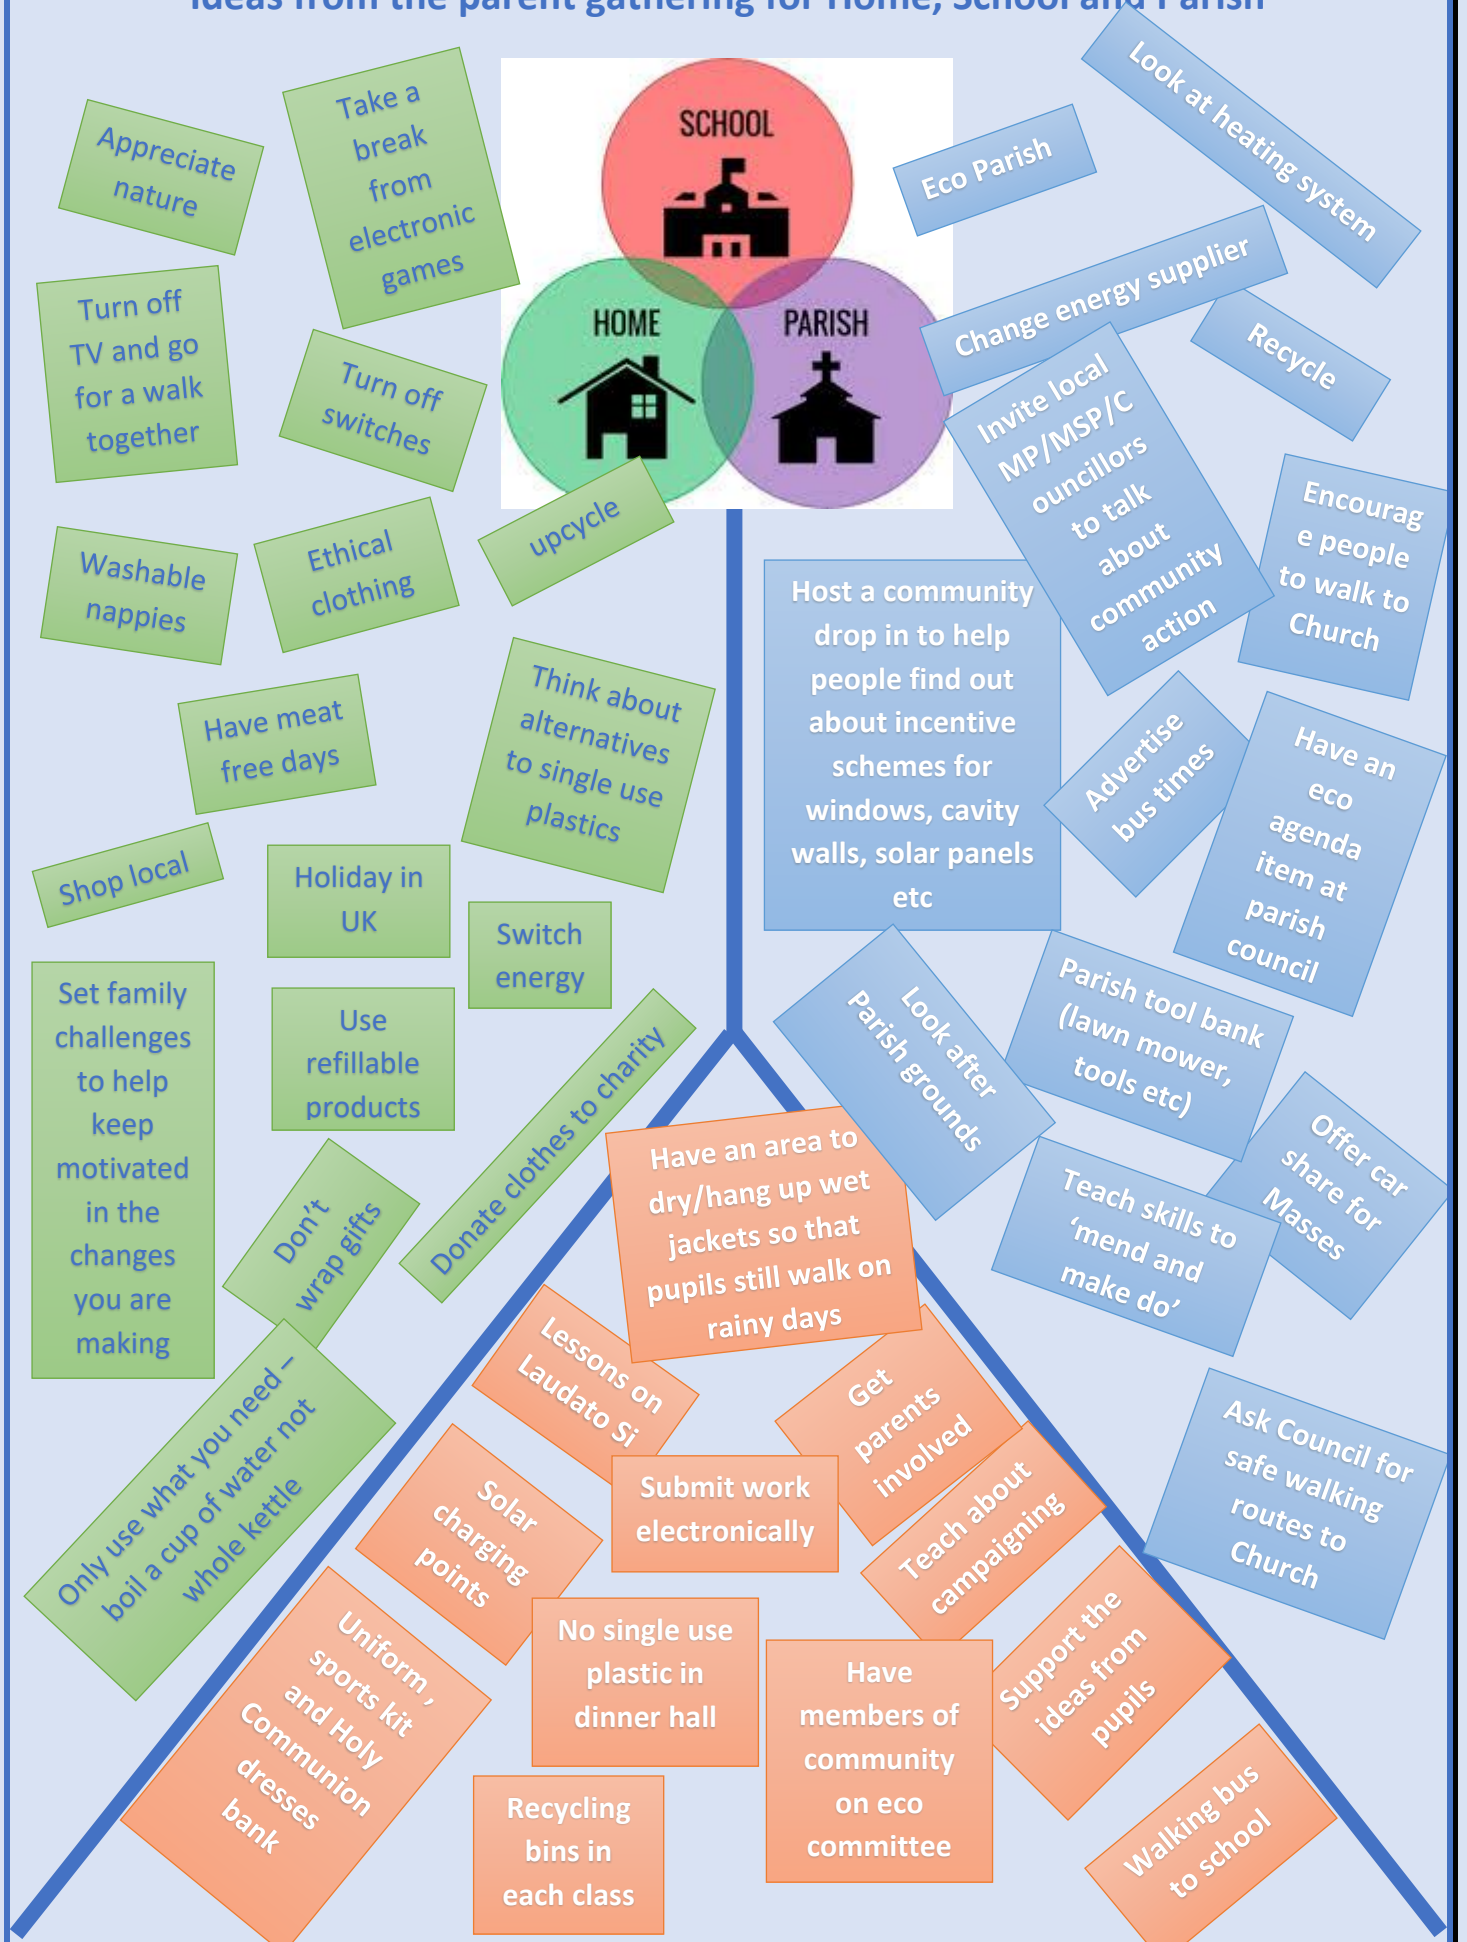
Ideas from the parent gathering for Home, School and Parish

SCHOOL

HOME

PARISH

Appreciate nature

Take a break from electronic games

Turn off TV and go for a walk together

Turn off switches

Washable nappies

Ethical clothing

upcycle

Have meat free days

Think about alternatives to single use plastics

Shop local

Holiday in UK

Switch energy

Set family challenges to help keep motivated in the changes you are making

Use refillable products

Don't wrap gifts

Donate clothes to charity

Only use what you need – boil a cup of water not whole kettle

Eco Parish

Look at heating system

Change energy supplier

Recycle

Invite local MP/MSP/Councillors to talk about community action

Encourage people to walk to Church

Host a community drop in to help people find out about incentive schemes for windows, cavity walls, solar panels etc

Advertise bus times

Have an eco agenda item at parish council

Look after Parish grounds

Parish tool bank (lawn mower, tools etc)

Offer car share for Masses

Teach skills to 'mend and make do'

Ask Council for safe walking routes to Church

Have an area to dry/hang up wet jackets so that pupils still walk on rainy days

Lessons on Laudato Si

Get parents involved

Submit work electronically

Solar charging points

Teach about campaigning

Support the ideas from pupils

Uniform, sports kit and Holy Communion dresses bank

No single use plastic in dinner hall

Have members of community on eco committee

Recycling bins in each class

Walking bus to school